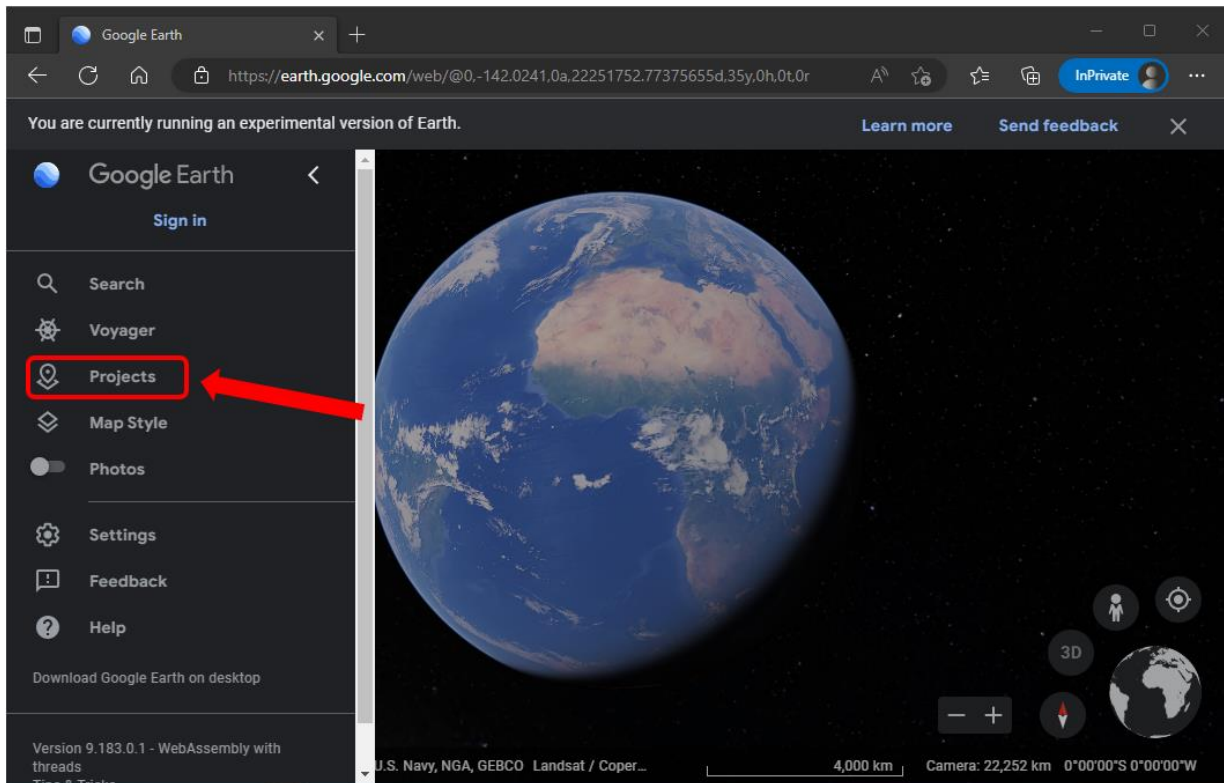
Google Earth

https://earth.google.com/web/@0,-142.0241,0a,22251752.77375655d,35y,0h,0t,0r

InPrivate

You are currently running an experimental version of Earth.

Learn more

Send feedback

Google Earth

Sign in

Search

Voyager

Projects

Map Style

Photos

Settings

Feedback

Help

Download Google Earth on desktop

Version 9.183.0.1 - WebAssembly with threads

3D

U.S. Navy, NGA, GEBCO Landsat / Coper...

4,000 km

Camera: 22,252 km 0°00'00"S 0°00'00"W